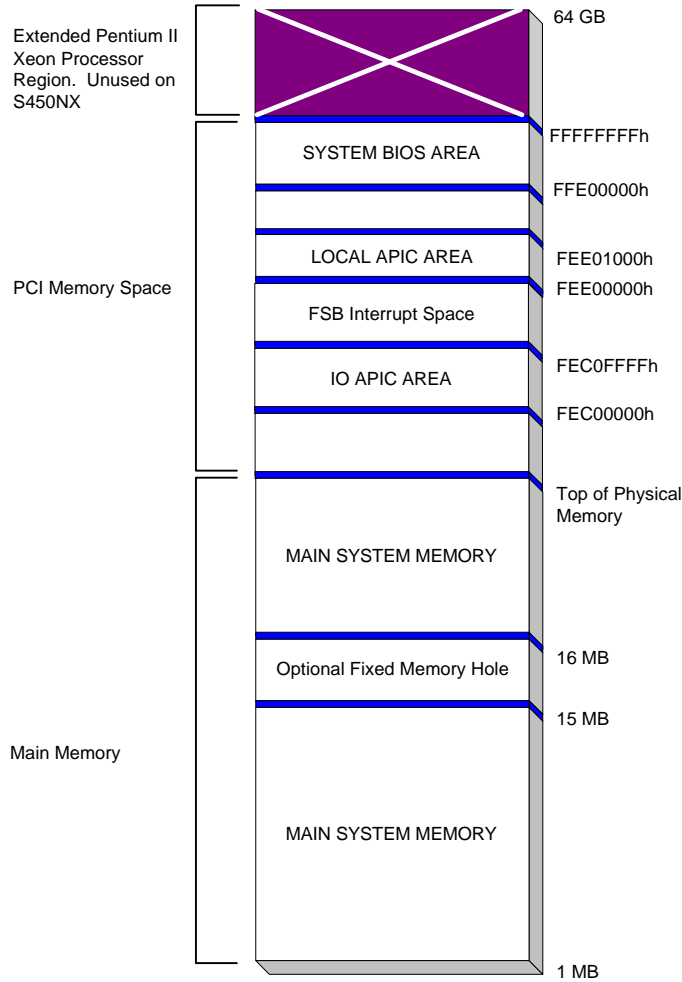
Extended Pentium II Xeon Processor Region. Unused on S450NX

64 GB

FFFFFFFFh

SYSTEM BIOS AREA

FFE00000h

LOCAL APIC AREA

FEE01000h

PCI Memory Space

FEE00000h

FSB Interrupt Space

FEC0FFFFh

IO APIC AREA

FEC00000h

Top of Physical Memory

MAIN SYSTEM MEMORY

16 MB

Optional Fixed Memory Hole

15 MB

Main Memory

MAIN SYSTEM MEMORY

1 MB